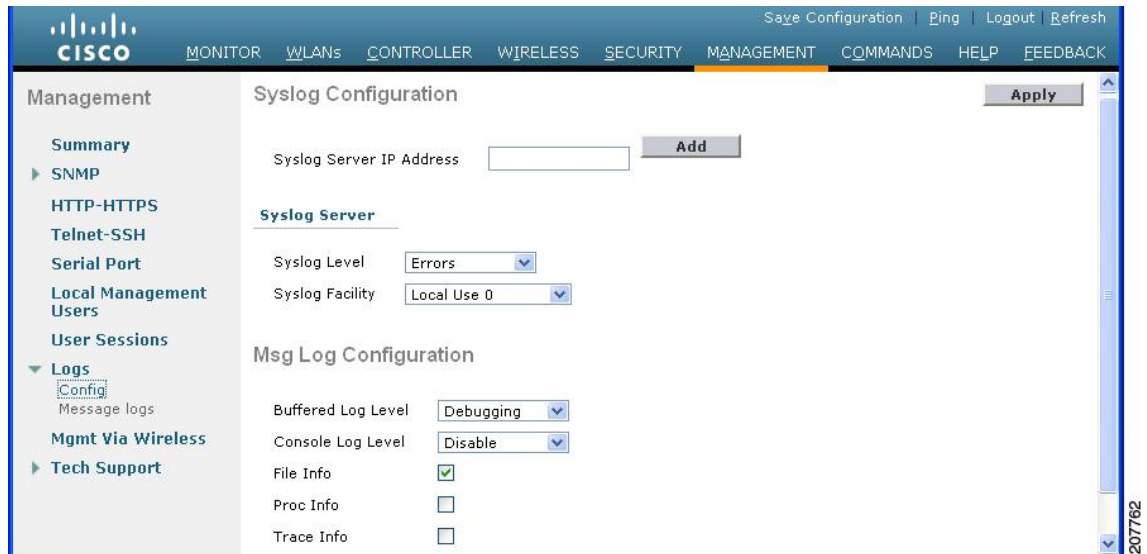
cisco

Save Configuration | Ping | Logout | Refresh

MONITOR WLANs CONTROLLER WIRELESS SECURITY MANAGEMENT COMMANDS HELP FEEDBACK

Management

Summary
SNMP
HTTP-HTTPS
Telnet-SSH
Serial Port
Local Management Users
User Sessions
Logs
Config
Message logs
Mgmt Via Wireless
Tech Support

Syslog Configuration

Apply

Syslog Server IP Address

Add

Syslog Server

Syslog Level Errors

Syslog Facility Local Use 0

Msg Log Configuration

Buffered Log Level Debugging

Console Log Level Disable

File Info

Proc Info

Trace Info

207762